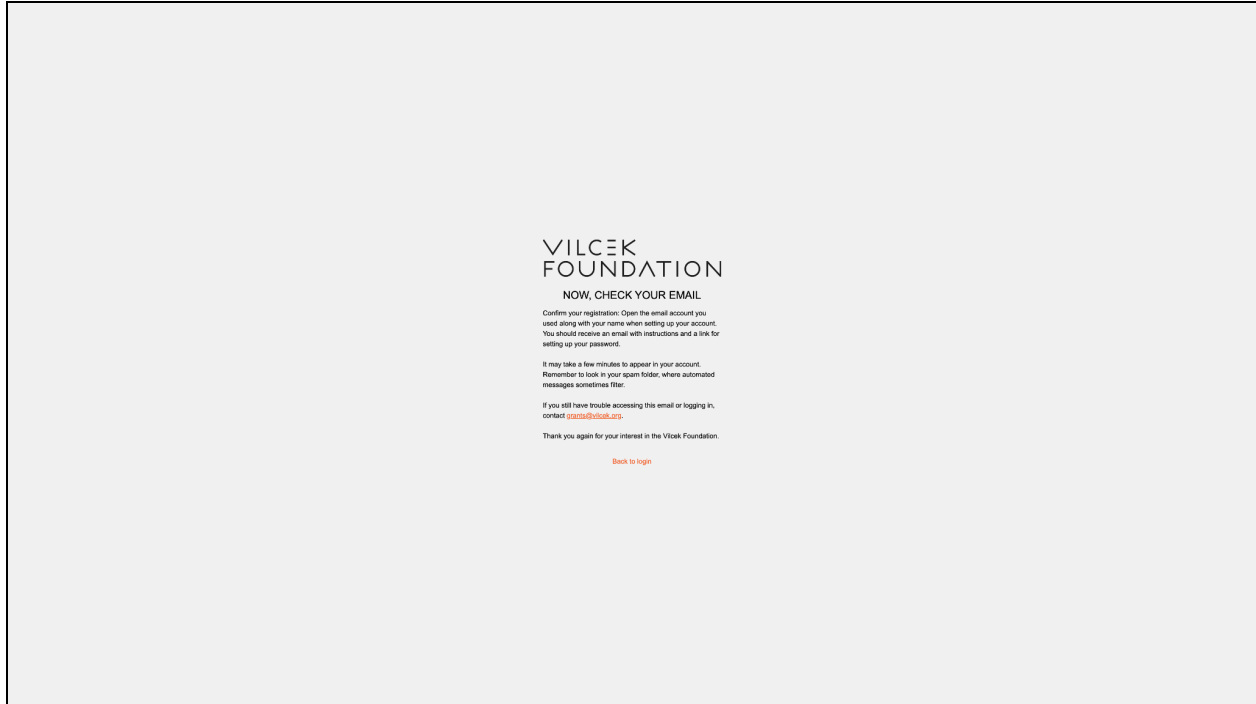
VILCEK FOUNDATION

NOW, CHECK YOUR EMAIL

Confirm your registration: Open the email account you used along with your name when setting up your account. You should receive an email with instructions and a link for setting up your password.

It may take a few minutes to appear in your account. Remember to look in your spam folder, where automated messages sometimes filter.

If you still have trouble accessing this email or logging in, contact grants@vilcek.org.

Thank you again for your interest in the Vilcek Foundation.

Back to login